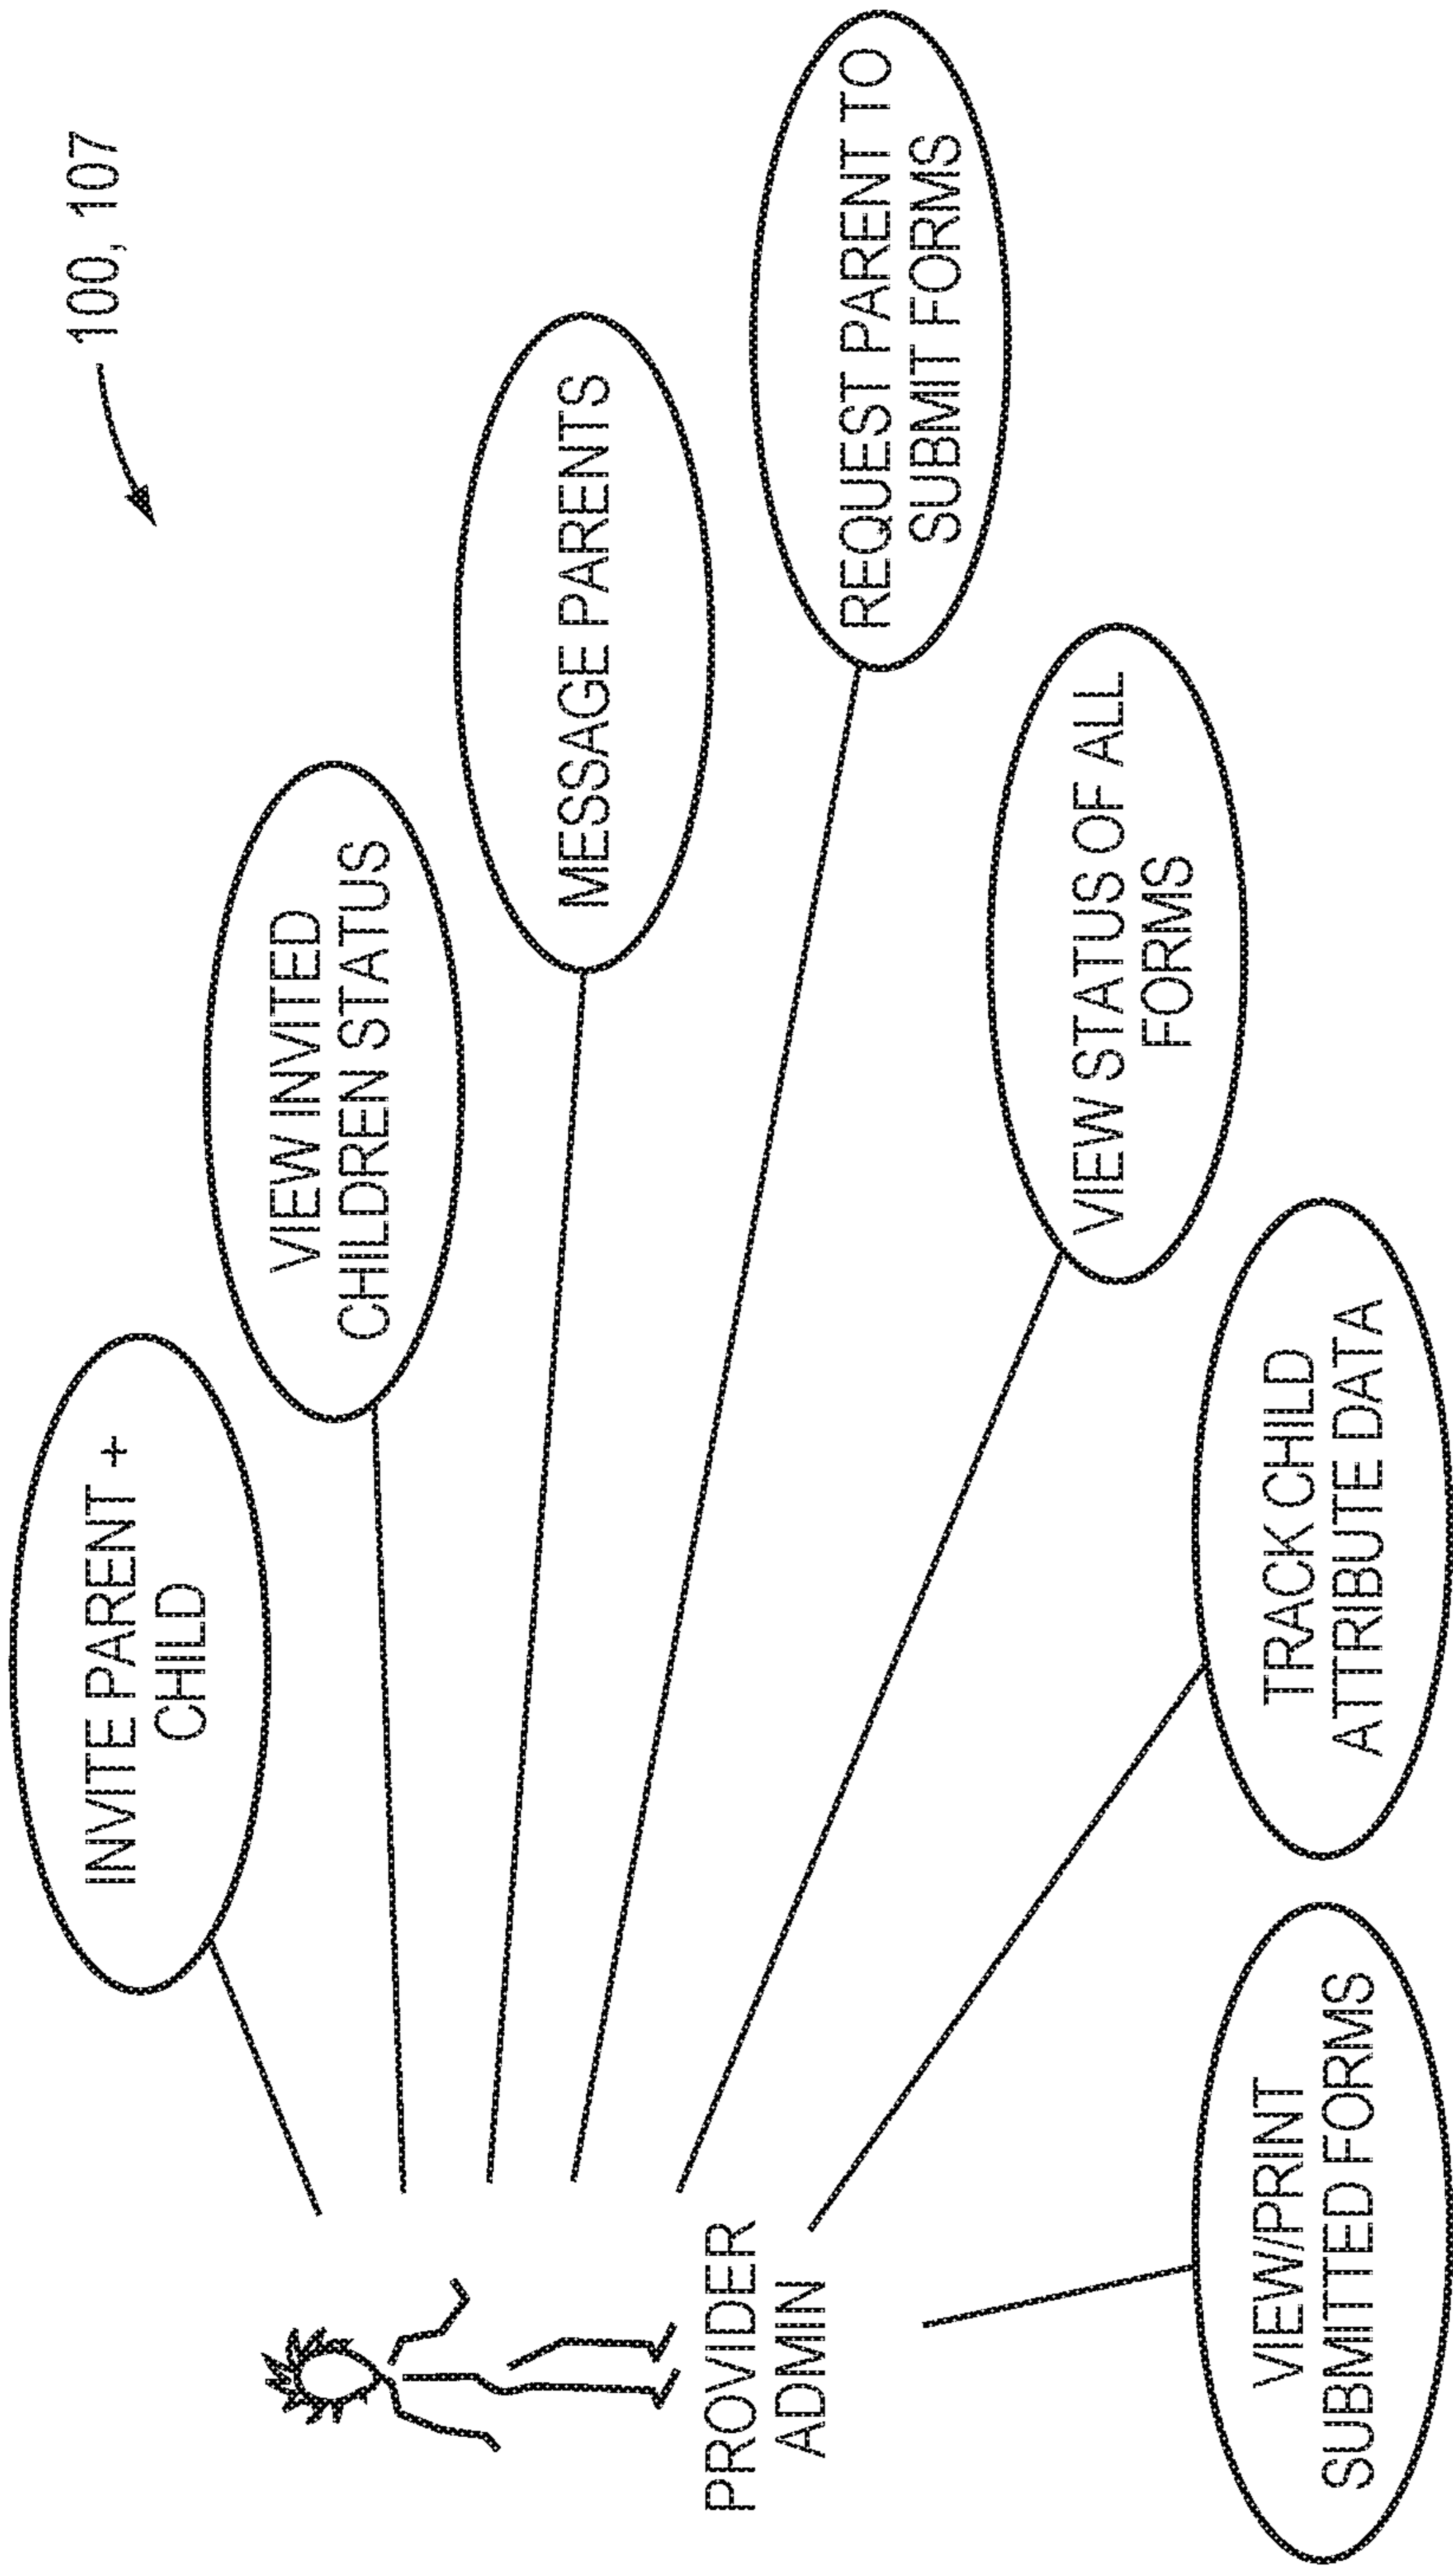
100, 107

INVITE PARENT + CHILD

VIEW INVITED CHILDREN STATUS

MESSAGE PARENTS

REQUEST PARENT TO SUBMIT FORMS

VIEW STATUS OF ALL FORMS

TRACK CHILD ATTRIBUTE DATA

VIEW/PRINT SUBMITTED FORMS

PROVIDER ADMIN